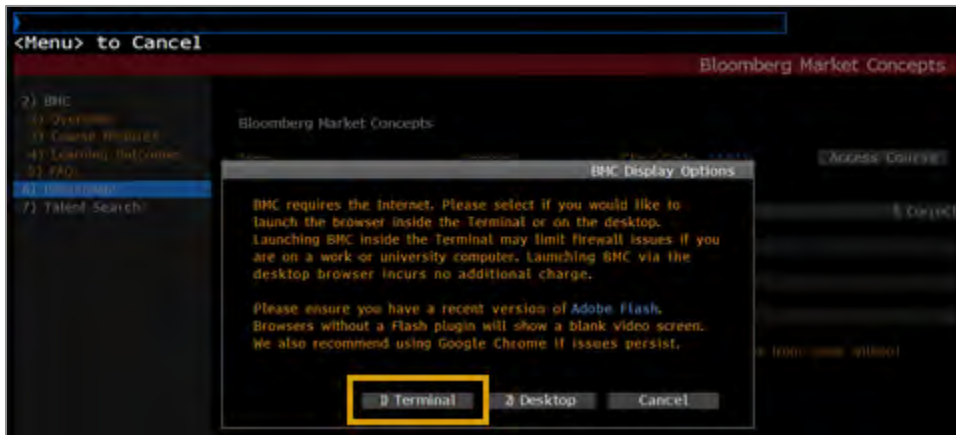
<Menu> to Cancel

Bloomberg Market Concepts

2) BMC
3) Overview
3) Course Modules
4) Learning Outcomes
5) FAQ
6) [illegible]
7) Talent Search

Bloomberg Market Concepts

Access Course

BMC Display Options

BMC requires the Internet. Please select if you would like to launch the browser inside the Terminal or on the desktop. Launching BMC inside the Terminal may limit firewall issues if you are on a work or university computer. Launching BMC via the desktop browser incurs no additional charge.

Please ensure you have a recent version of Adobe Flash. Browsers without a Flash plugin will show a blank video screen. We also recommend using Google Chrome if issues persist.

1) Terminal
2) Desktop
Cancel